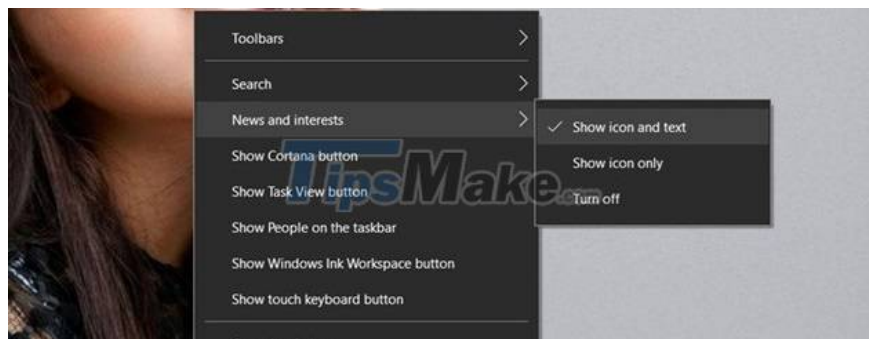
Toolbars

Search

News and interests

Show Cortana button

Show Task View button

Show People on the taskbar

Show Windows Ink Workspace button

Show touch keyboard button

✓ Show icon and text

Show icon only

Turn off

TipsMake.com